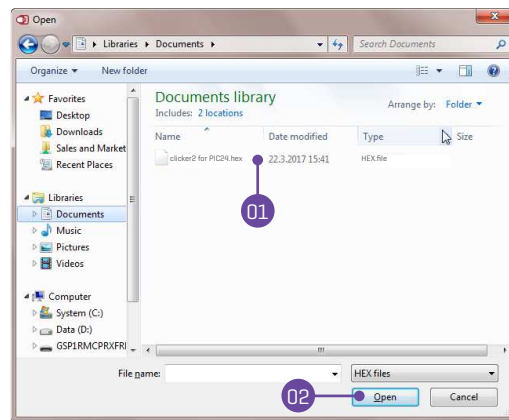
Open

Libraries ▸ Documents ▸

Search Documents

Organize ▾ New folder

Favorites
Desktop
Downloads
Sales and Market
Recent Places

Libraries
Documents
Music
Pictures
Videos

Computer
System (C:)
Data (D:)
GSP1RMCPRXFRI

Documents library
Includes: 2 locations

Arrange by: Folder ▾

| Name | Date modified | Type | Size |
|---|---|---|---|
| clicker2 for PIC24.hex | 22.3.2017 15:41 | HEX file | |

01

File name:

HEX files

02

Open

Cancel